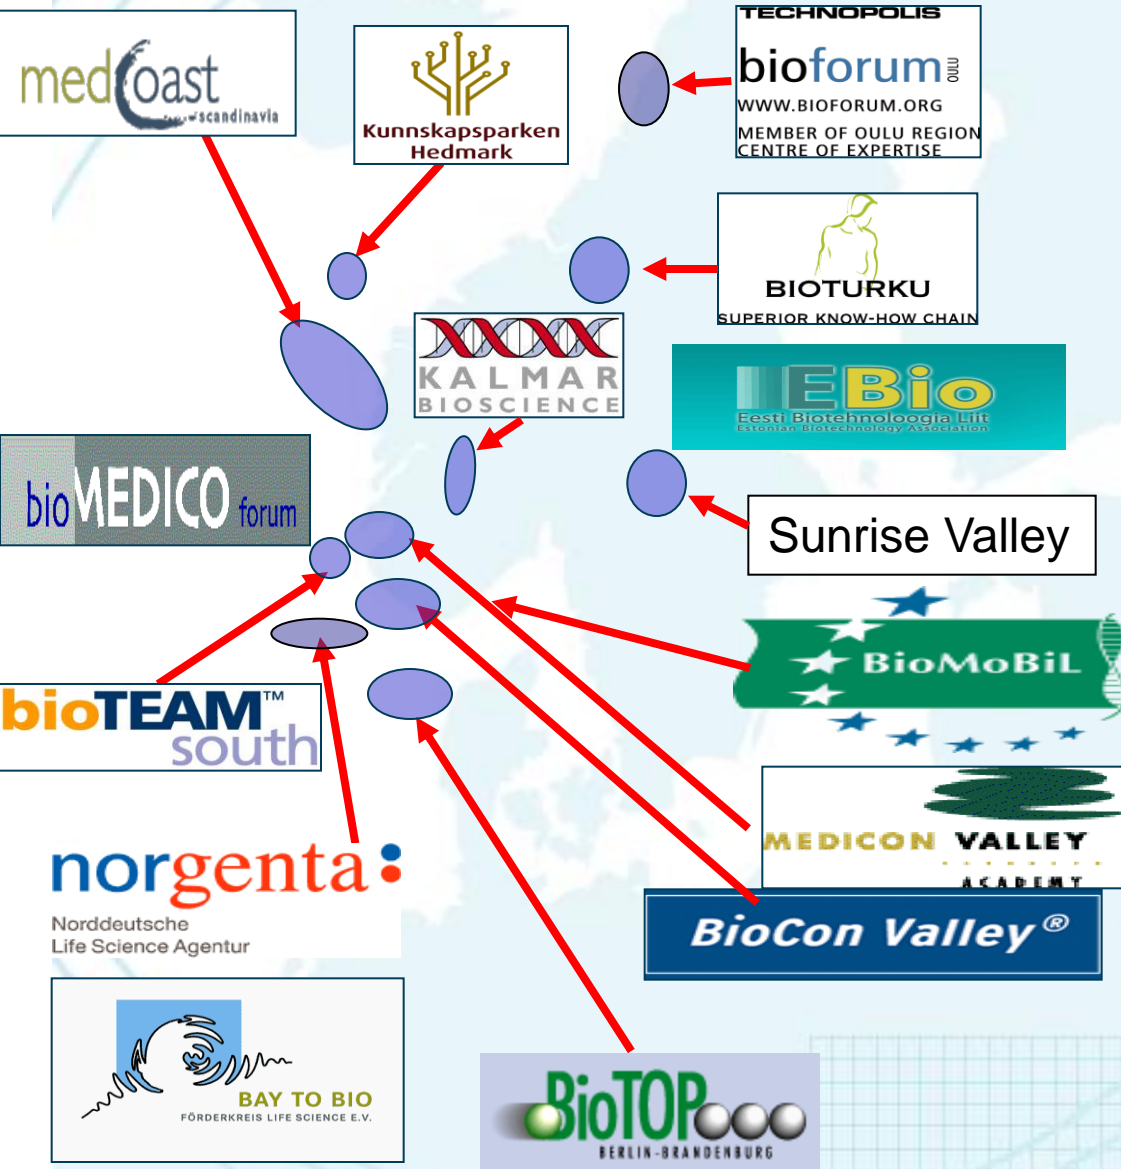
medcoast scandinavia

Kunnskapsparken Hedmark

TECHNOPOLIS
bioforum oulu
WWW.BIOFORUM.ORG
MEMBER OF OULU REGION CENTRE OF EXPERTISE

BIOTURKU
SUPERIOR KNOW-HOW CHAIN

KALMAR BIOSCIENCE

EBio
Eesti Biotehnoloogia Liit
Estonian Biotechnology Association

bioMEDICO forum

Sunrise Valley

BioMoBiL

bioTEAM™ south

MEDICON VALLEY ACADEMY

norgenta
Norddeutsche Life Science Agentur

BioCon Valley®

BAY TO BIO
FÖRDERKREIS LIFE SCIENCE E.V.

BioTOP
BERLIN-BRANDENBURG